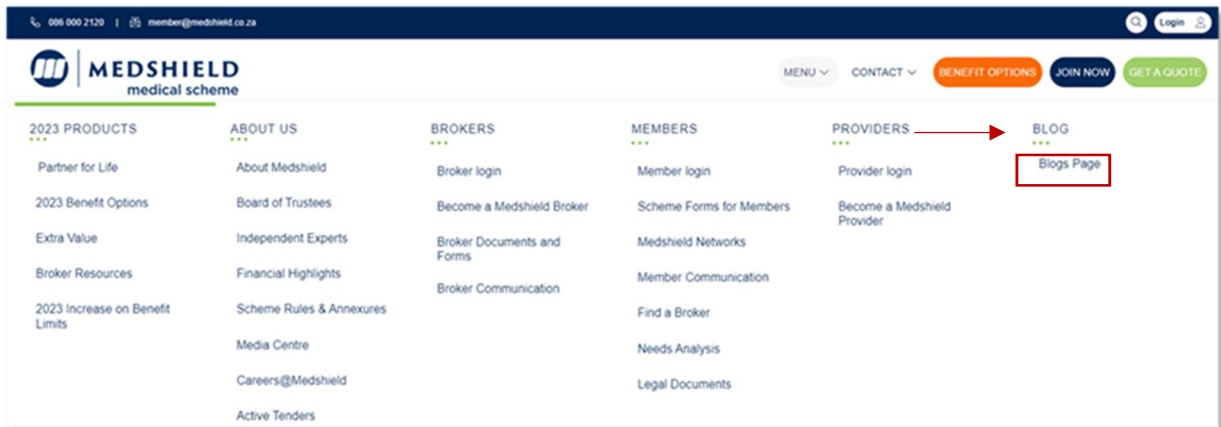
086 000 2120 | member@medshield.co.za

Login

MEDSHIELD
medical scheme

MENU CONTACT BENEFIT OPTIONS JOIN NOW GET A QUOTE

2023 PRODUCTS
Partner for Life
2023 Benefit Options
Extra Value
Broker Resources
2023 Increase on Benefit Limits

ABOUT US
About Medshield
Board of Trustees
Independent Experts
Financial Highlights
Scheme Rules & Annexures
Media Centre
Careers@Medshield
Active Tenders

BROKERS
Broker login
Become a Medshield Broker
Broker Documents and Forms
Broker Communication

MEMBERS
Member login
Scheme Forms for Members
Medshield Networks
Member Communication
Find a Broker
Needs Analysis
Legal Documents

PROVIDERS
Provider login
Become a Medshield Provider

BLOG
Blogs Page